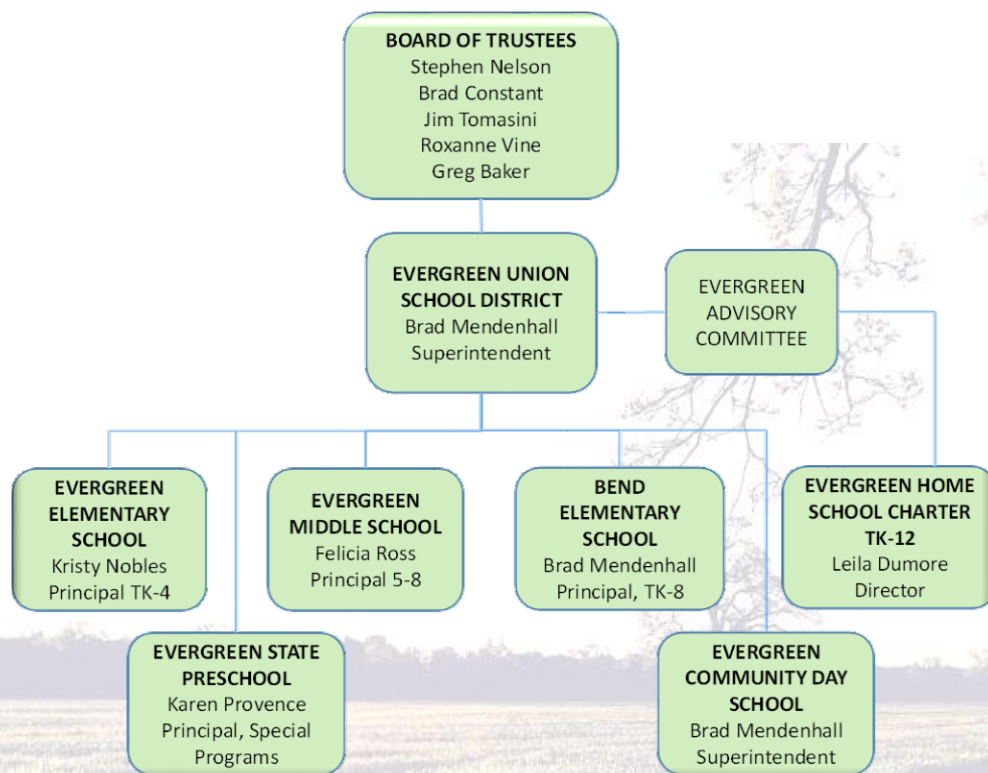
BOARD OF TRUSTEES
Stephen Nelson
Brad Constant
Jim Tomasini
Roxanne Vine
Greg Baker

EVERGREEN UNION SCHOOL DISTRICT
Brad Mendenhall
Superintendent

EVERGREEN ADVISORY COMMITTEE

EVERGREEN ELEMENTARY SCHOOL
Kristy Nobles
Principal TK-4

EVERGREEN MIDDLE SCHOOL
Felicia Ross
Principal 5-8

BEND ELEMENTARY SCHOOL
Brad Mendenhall
Principal, TK-8

EVERGREEN HOME SCHOOL CHARTER TK-12
Leila Dumore
Director

EVERGREEN STATE PRESCHOOL
Karen Provence
Principal, Special Programs

EVERGREEN COMMUNITY DAY SCHOOL
Brad Mendenhall
Superintendent